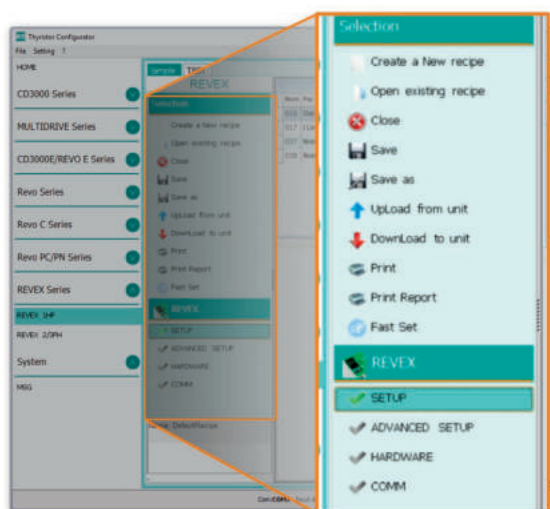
Thyristor Configurator
File Setting ?
HOME
CD3000 Series
MULTIDRIVE Series
CD3000E/REVO E Series
Revo Series
Revo C Series
Revo PC/PN Series
REVEX Series
REVEX 1PH
REVEX 2/3PH
System
MSG

Simple
REVEX
Selection
Create a New recipe
Open existing recipe
Close
Save
Save as
UpLoad from unit
DownLoad to unit
Print
Print Report
Fast Set
REVEX
SETUP
ADVANCED SETUP
HARDWARE
COMM

Selection
Create a New recipe
Open existing recipe
Close
Save
Save as
UpLoad from unit
DownLoad to unit
Print
Print Report
Fast Set
REVEX
SETUP
ADVANCED SETUP
HARDWARE
COMM